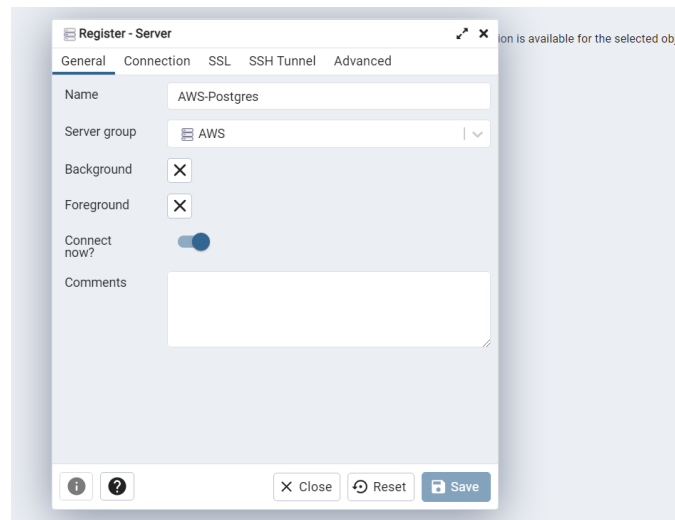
Register - Server

General Connection SSL SSH Tunnel Advanced

ion is available for the selected obj

Name AWS-Postgres

Server group AWS

Background

Foreground

Connect now?

Comments

Close Reset Save